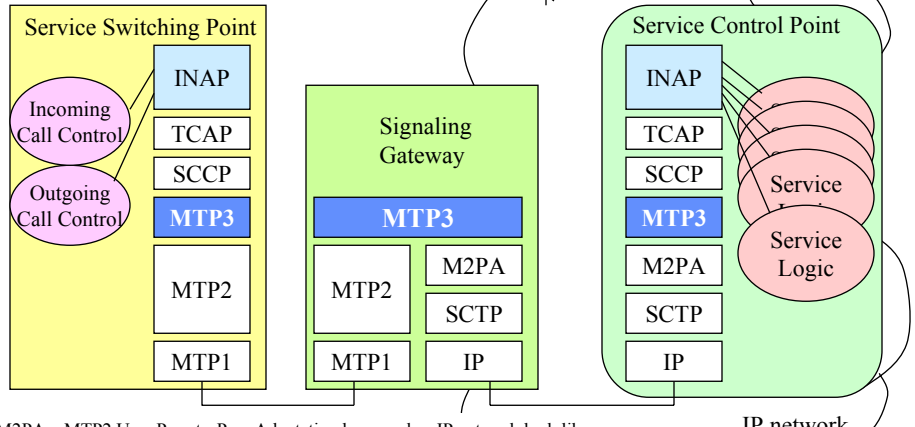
Service Switching Point

INAP

Incoming Call Control

TCAP

SCCP

Outgoing Call Control

MTP3

MTP2

MTP1

Signaling Gateway

MTP3

MTP2

M2PA

SCTP

MTP1

IP

Service Control Point

INAP

TCAP

SCCP

MTP3

M2PA

SCTP

IP

Service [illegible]

Service Logic

M2PA – MTP2 User Peer-to-Peer Adaptation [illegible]

IP network